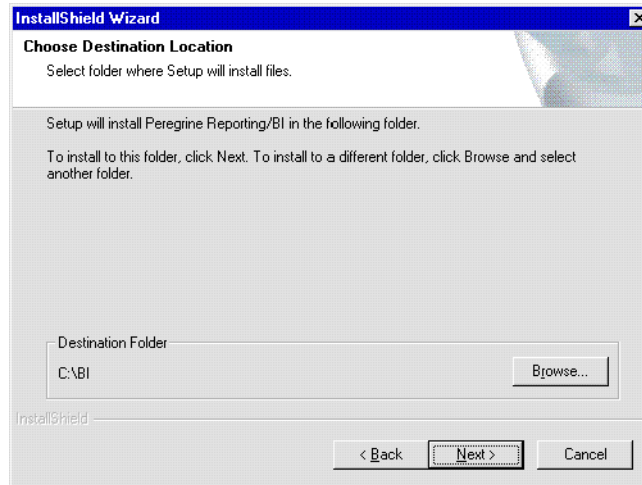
InstallShield Wizard

Choose Destination Location

Select folder where Setup will install files.

Setup will install Peregrine Reporting/BI in the following folder.

To install to this folder, click Next. To install to a different folder, click Browse and select another folder.

Destination Folder

C:\BI

Browse...

InstallShield

< Back

Next >

Cancel